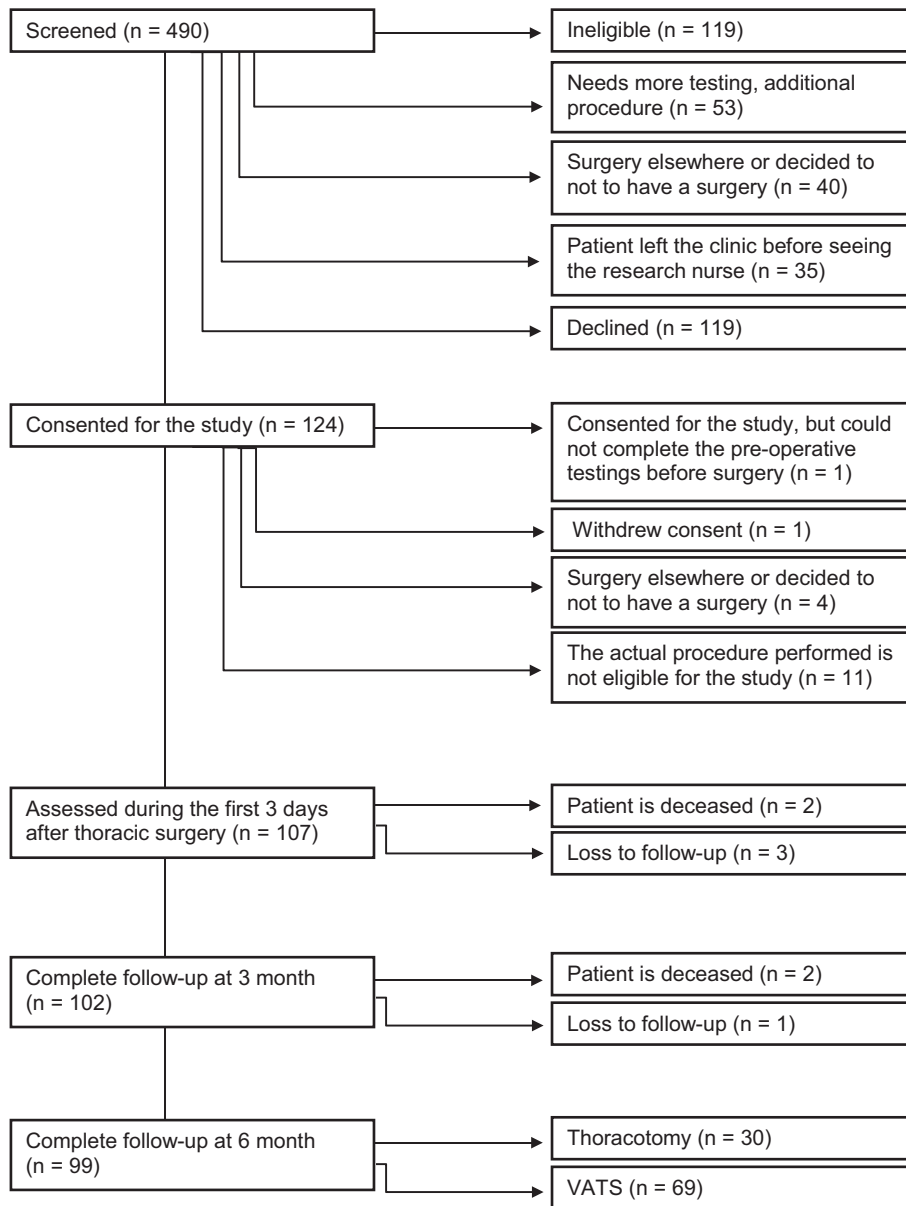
Screened (n = 490)

Ineligible (n = 119)

Needs more testing, additional procedure (n = 53)

Surgery elsewhere or decided to not to have a surgery (n = 40)

Patient left the clinic before seeing the research nurse (n = 35)

Declined (n = 119)

Consented for the study (n = 124)

Consented for the study, but could not complete the pre-operative testings before surgery (n = 1)

Withdrew consent (n = 1)

Surgery elsewhere or decided to not to have a surgery (n = 4)

The actual procedure performed is not eligible for the study (n = 11)

Assessed during the first 3 days after thoracic surgery (n = 107)

Patient is deceased (n = 2)

Loss to follow-up (n = 3)

Complete follow-up at 3 month (n = 102)

Patient is deceased (n = 2)

Loss to follow-up (n = 1)

Complete follow-up at 6 month (n = 99)

Thoracotomy (n = 30)

VATS (n = 69)